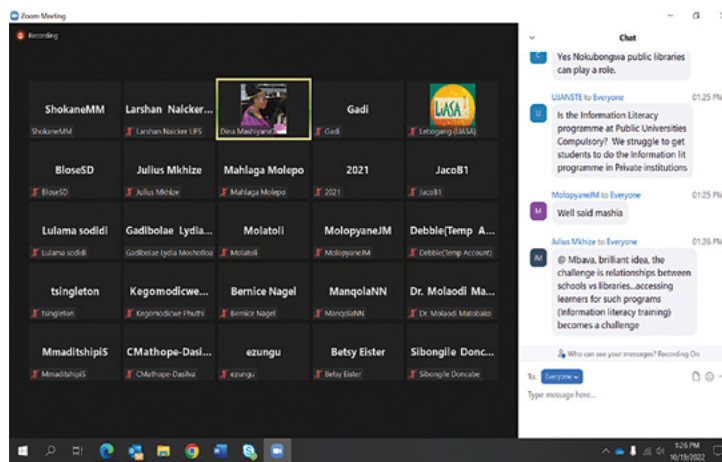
Zoom Meeting
Recording

ShokaneMM
ShokaneMM

Larshan Naicker...
Larshan Naicker UFS

Dina Mashiyane

Gadi
Gadi

LIASA
Lebogang (LIASA)

BloseSD
BloseSD

Julius Mkhize
Julius Mkhize

Mahlaga Molepo
Mahlaga Molepo

2021
2021

JacoB1
JacoB1

Lulama sodidi
Lulama sodidi

Gadibolae Lydia...
Gadibolae Lydia Moshotloa

Molatoli
Molatoli

MolopyaneJM
MolopyaneJM

Debbie(Temp A...
Debbie(Temp Account)

tsingleton
tsingleton

Kegomodicwe...
Kegomodicwe Phuthi

Bernice Nagel
Bernice Nagel

ManqolaNN
ManqolaNN

Dr. Molaodi Ma...
Dr. Molaodi Matobako

MmaditshipiS
MmaditshipiS

CMathope-Dasi...
CMathope-Dasilva

ezungu
ezungu

Betsy Eister
Betsy Eister

Sibongile Donc...
Sibongile Doncabe

Chat

Yes Nokubongwa public libraries can play a role.

UJANSTE to Everyone 01:25 PM
Is the Information Literacy programme at Public Universities Compulsory? We struggle to get students to do the Information lit programme in Private institutions

MolopyaneJM to Everyone 01:25 PM
Well said mashia

Julius Mkhize to Everyone 01:26 PM
@ Mbava, brilliant idea, the challenge is relationships between schools vs libraries...accessing learners for such programs (information literacy training) becomes a challenge

Who can see your messages? Recording On

To: Everyone
Type message here...

1:26 PM
10/19/2022